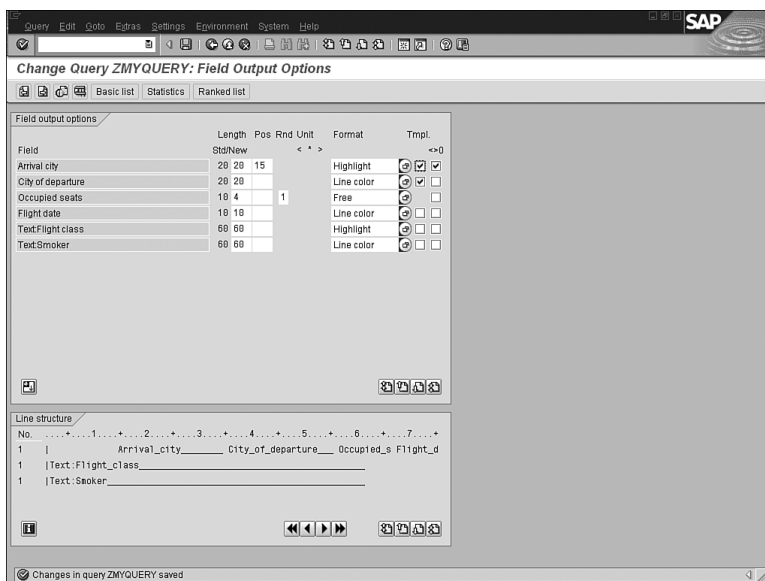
Query Edit Goto Extras Settings Environment System Help

SAP

Change Query ZMYQUERY: Field Output Options

Basic list Statistics Ranked list

Field output options

| Field | Length Std/New | | Pos | Rnd | Unit < * > | Format | Tmpl. | <>0 |
|---|---|---|---|---|---|---|---|---|
| Arrival city | 20 | 20 | 15 | | | Highlight | ☑ | ☑ |
| City of departure | 20 | 20 | | | | Line color | ☑ | ☐ |
| Occupied seats | 10 | 4 | | 1 | | Free | | ☐ |
| Flight date | 10 | 10 | | | | Line color | ☐ | ☐ |
| Text:Flight class | 60 | 60 | | | | Highlight | ☐ | ☐ |
| Text:Smoker | 60 | 60 | | | | Line color | ☐ | ☐ |

Line structure

No. ....+....1....+....2....+....3....+....4....+....5....+....6....+....7....+
1 | Arrival_city________ City_of_departure___ Occupied_s Flight_d
1 |Text:Flight_class____________________________________________
1 |Text:Smoker__________________________________________________

Changes in query ZMYQUERY saved